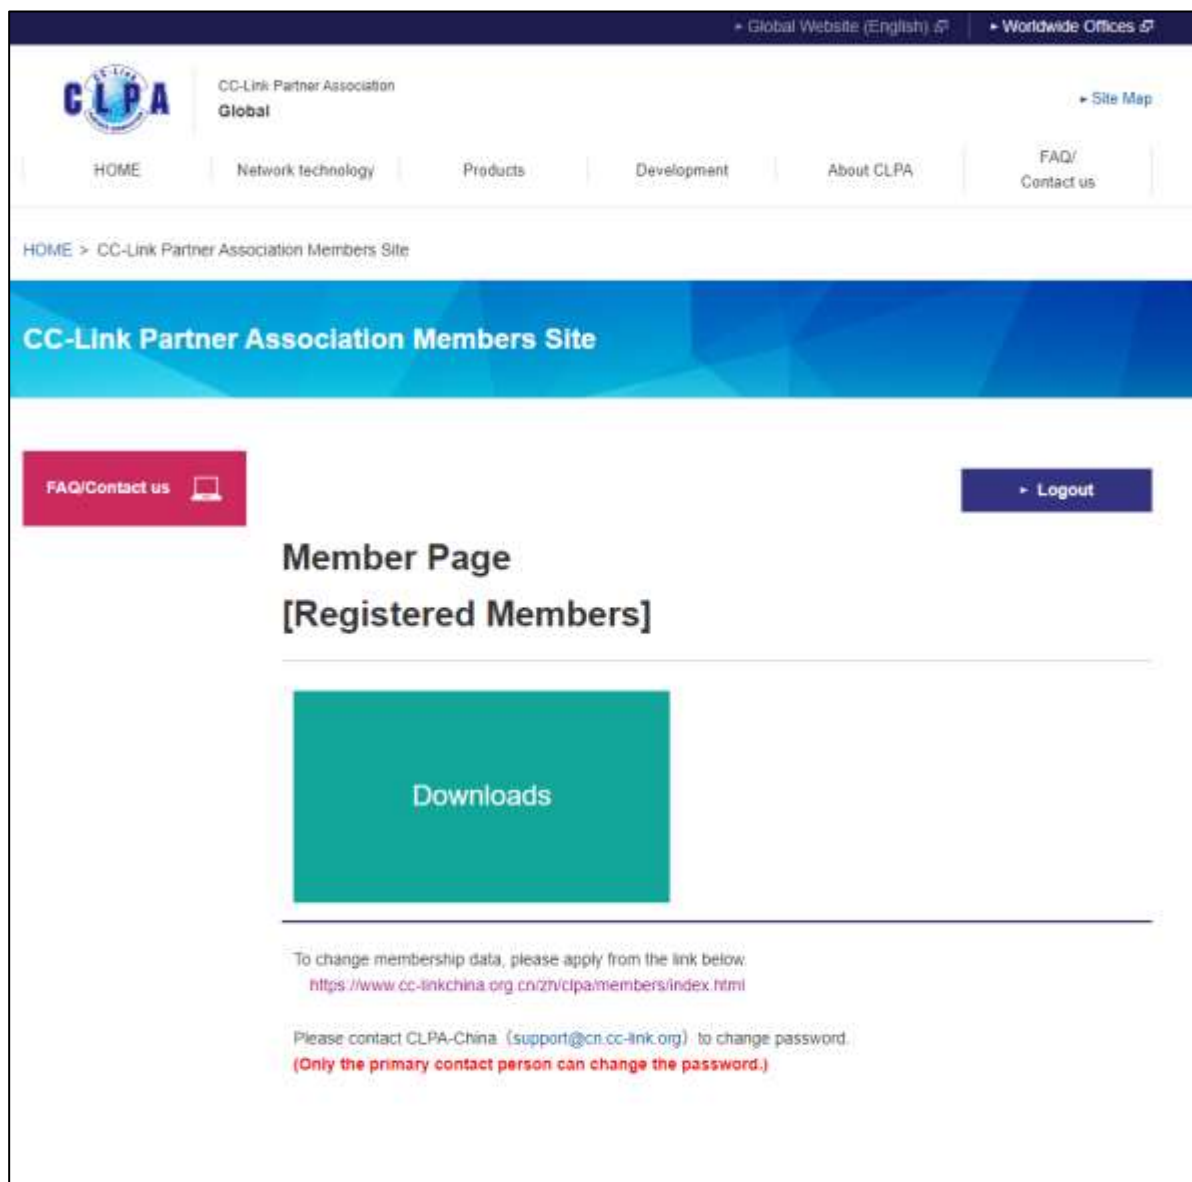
▸ Global Website (English) ▸ Worldwide Offices

CLPA

CC-Link Partner Association
Global

▸ Site Map

HOME | Network technology | Products | Development | About CLPA | FAQ/ Contact us

HOME > CC-Link Partner Association Members Site

CC-Link Partner Association Members Site

FAQ/Contact us

▸ Logout

Member Page
[Registered Members]

Downloads

To change membership data, please apply from the link below.
https://www.cc-linkchina.org.cn/zh/clpa/members/index.html

Please contact CLPA-China（support@cn.cc-link.org）to change password.
(Only the primary contact person can change the password.)